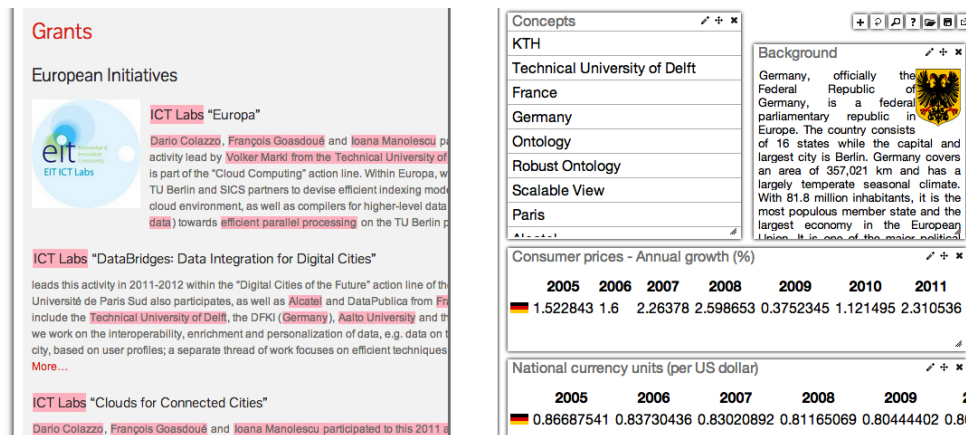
Grants

European Initiatives

eit EIT ICT Labs

ICT Labs "Europa"

Dario Colazzo, François Goasdoué and Ioana Manolescu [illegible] activity lead by Volker Markl from the Technical University of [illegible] is part of the "Cloud Computing" action line. Within Europa, w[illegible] TU Berlin and SICS partners to devise efficient indexing mode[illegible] cloud environment, as well as compilers for higher-level data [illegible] data) towards efficient parallel processing on the TU Berlin p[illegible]

ICT Labs "DataBridges: Data Integration for Digital Cities"

leads this activity in 2011-2012 within the "Digital Cities of the Future" action line of th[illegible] Université de Paris Sud also participates, as well as Alcatel and DataPublica from Fr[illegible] include the Technical University of Delft, the DFKI (Germany), Aalto University and th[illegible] we work on the interoperability, enrichment and personalization of data, e.g. data on t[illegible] city, based on user profiles; a separate thread of work focuses on efficient techniques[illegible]
More...

ICT Labs "Clouds for Connected Cities"

Dario Colazzo, François Goasdoué and Ioana Manolescu participated to this 2011 a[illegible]

Concepts
KTH
Technical University of Delft
France
Germany
Ontology
Robust Ontology
Scalable View
Paris

Background
Germany, officially the Federal Republic of Germany, is a federal parliamentary republic in Europe. The country consists of 16 states while the capital and largest city is Berlin. Germany covers an area of 357,021 km and has a largely temperate seasonal climate. With 81.8 million inhabitants, it is the most populous member state and the largest economy in the European Union. It is one of the major political

Consumer prices - Annual growth (%)

| 2005 | 2006 | 2007 | 2008 | 2009 | 2010 | 2011 |
|---|---|---|---|---|---|---|
| 1.522843 | 1.6 | 2.26378 | 2.598653 | 0.3752345 | 1.121495 | 2.310536 |

National currency units (per US dollar)

| 2005 | 2006 | 2007 | 2008 | 2009 |
|---|---|---|---|---|
| 0.86687541 | 0.83730436 | 0.83020892 | 0.81165069 | 0.80444402 |